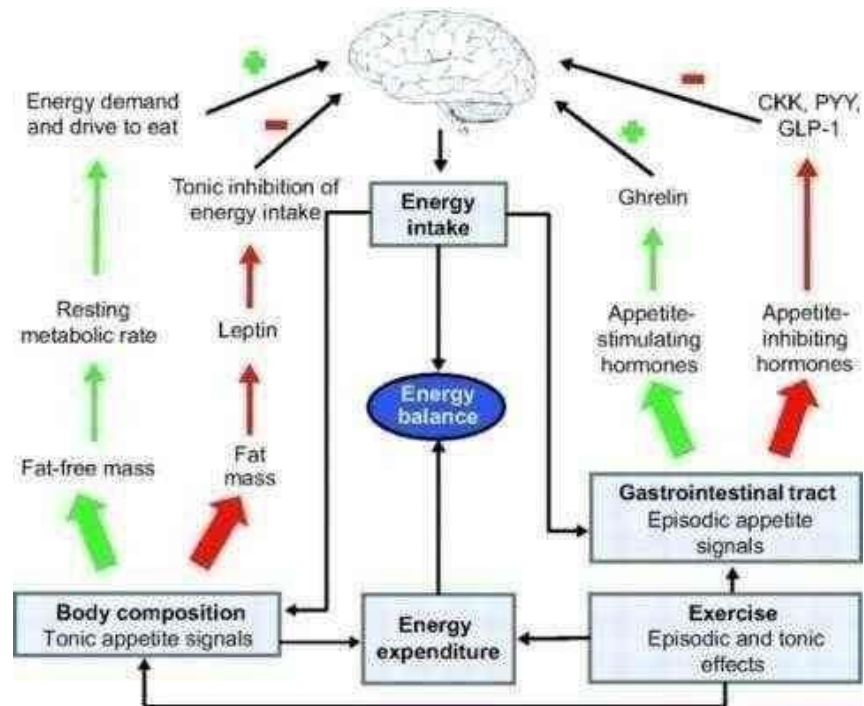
Energy demand and drive to eat

Tonic inhibition of energy intake

CKK, PYY, GLP-1

Energy intake

Ghrelin

Resting metabolic rate

Leptin

Appetite-stimulating hormones

Appetite-inhibiting hormones

Energy balance

Fat-free mass

Fat mass

Gastrointestinal tract
Episodic appetite signals

Body composition
Tonic appetite signals

Energy expenditure

Exercise
Episodic and tonic effects